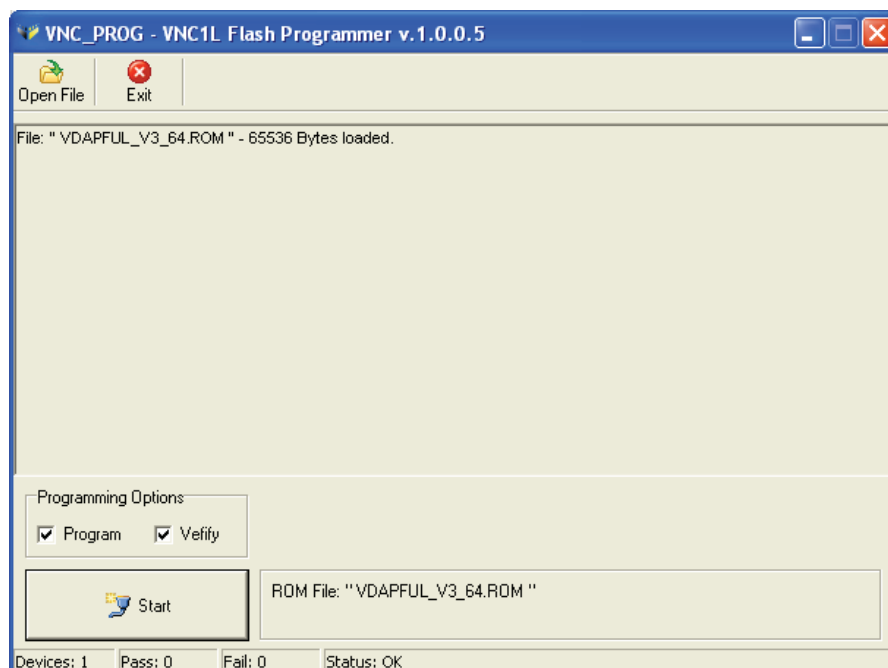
VNC_PROG - VNC1L Flash Programmer v.1.0.0.5

Open File
Exit

File: " VDAPFUL_V3_64.ROM " - 65536 Bytes loaded.

Programming Options
Program
Verify

Start

ROM File: " VDAPFUL_V3_64.ROM "

Devices: 1
Pass: 0
Fail: 0
Status: OK